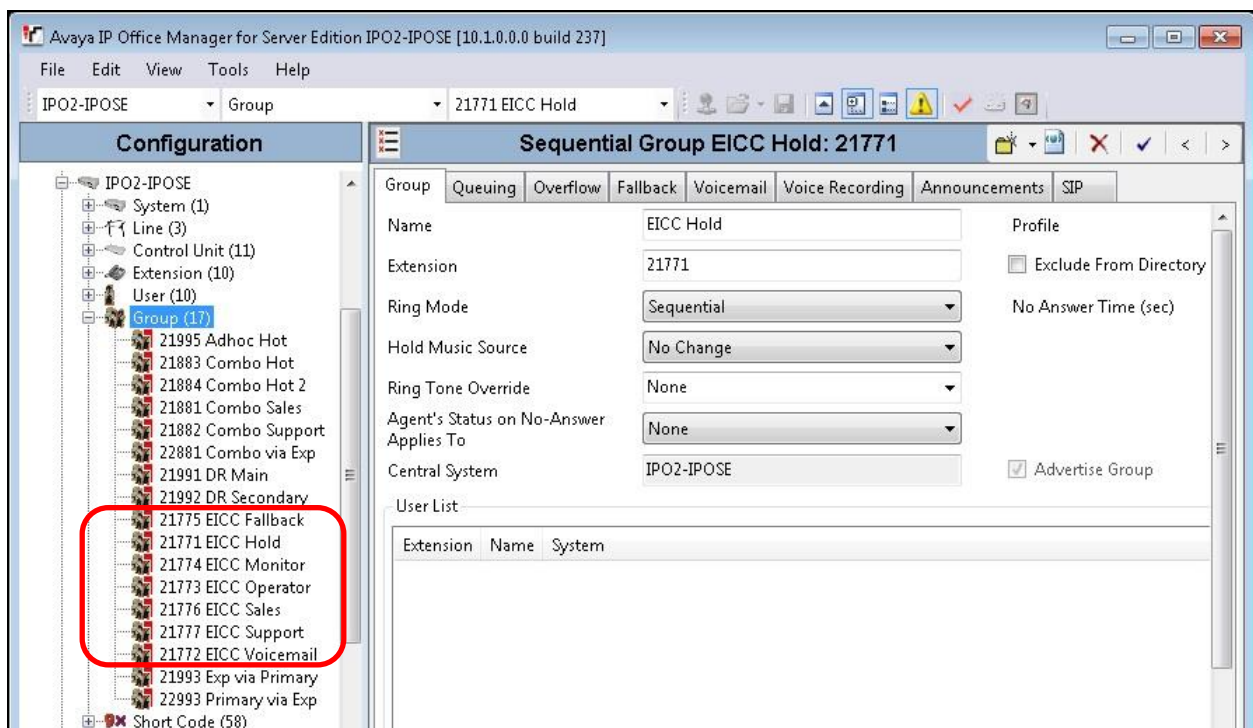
Avaya IP Office Manager for Server Edition IPO2-IPOSE [10.1.0.0.0 build 237]

File Edit View Tools Help

IPO2-IPOSE Group 21771 EICC Hold

Configuration

IPO2-IPOSE
System (1)
Line (3)
Control Unit (11)
Extension (10)
User (10)
Group (17)
21995 Adhoc Hot
21883 Combo Hot
21884 Combo Hot 2
21881 Combo Sales
21882 Combo Support
22881 Combo via Exp
21991 DR Main
21992 DR Secondary
21775 EICC Fallback
21771 EICC Hold
21774 EICC Monitor
21773 EICC Operator
21776 EICC Sales
21777 EICC Support
21772 EICC Voicemail
21993 Exp via Primary
22993 Primary via Exp
Short Code (58)

Sequential Group EICC Hold: 21771

Group Queuing Overflow Fallback Voicemail Voice Recording Announcements SIP

Name EICC Hold
Extension 21771
Ring Mode Sequential
Hold Music Source No Change
Ring Tone Override None
Agent's Status on No-Answer Applies To None
Central System IPO2-IPOSE

Profile
Exclude From Directory
No Answer Time (sec)
Advertise Group

User List

| Extension | Name | System |
|---|---|---|